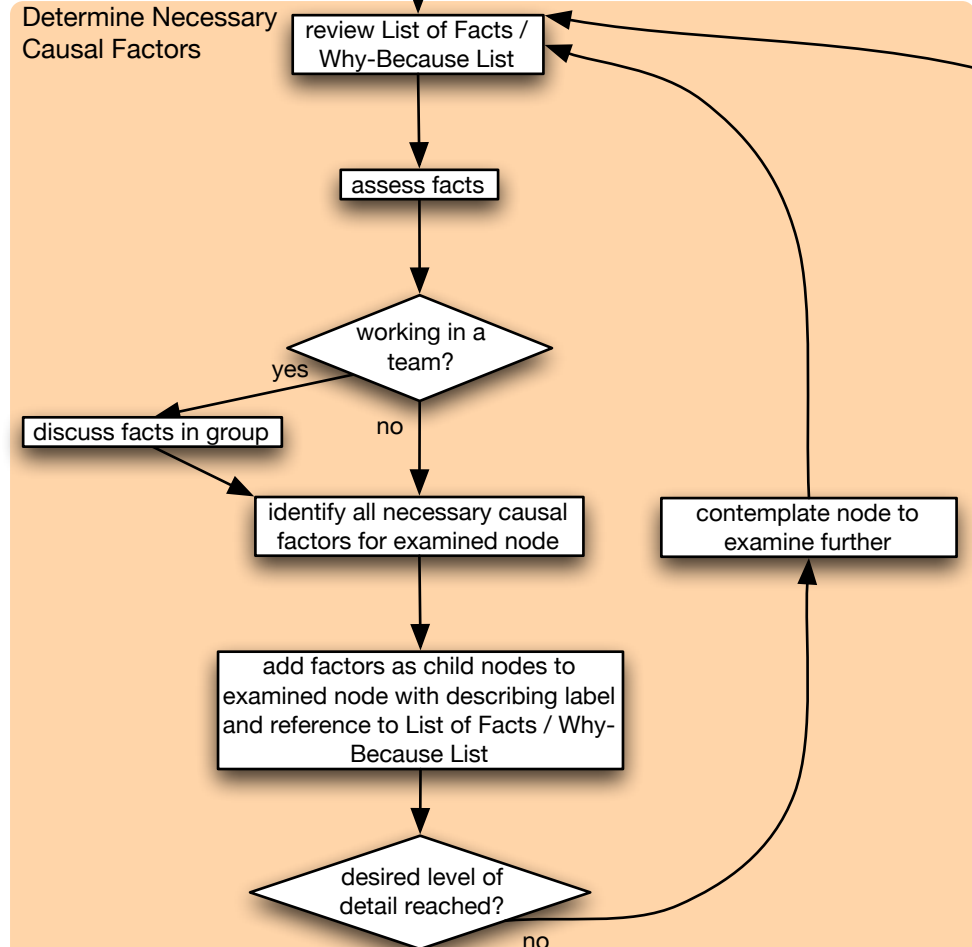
Determine Necessary Causal Factors

review List of Facts / Why-Because List

assess facts

working in a team?

yes

no

discuss facts in group

identify all necessary causal factors for examined node

contemplate node to examine further

add factors as child nodes to examined node with describing label and reference to List of Facts / Why-Because List

desired level of detail reached?

no